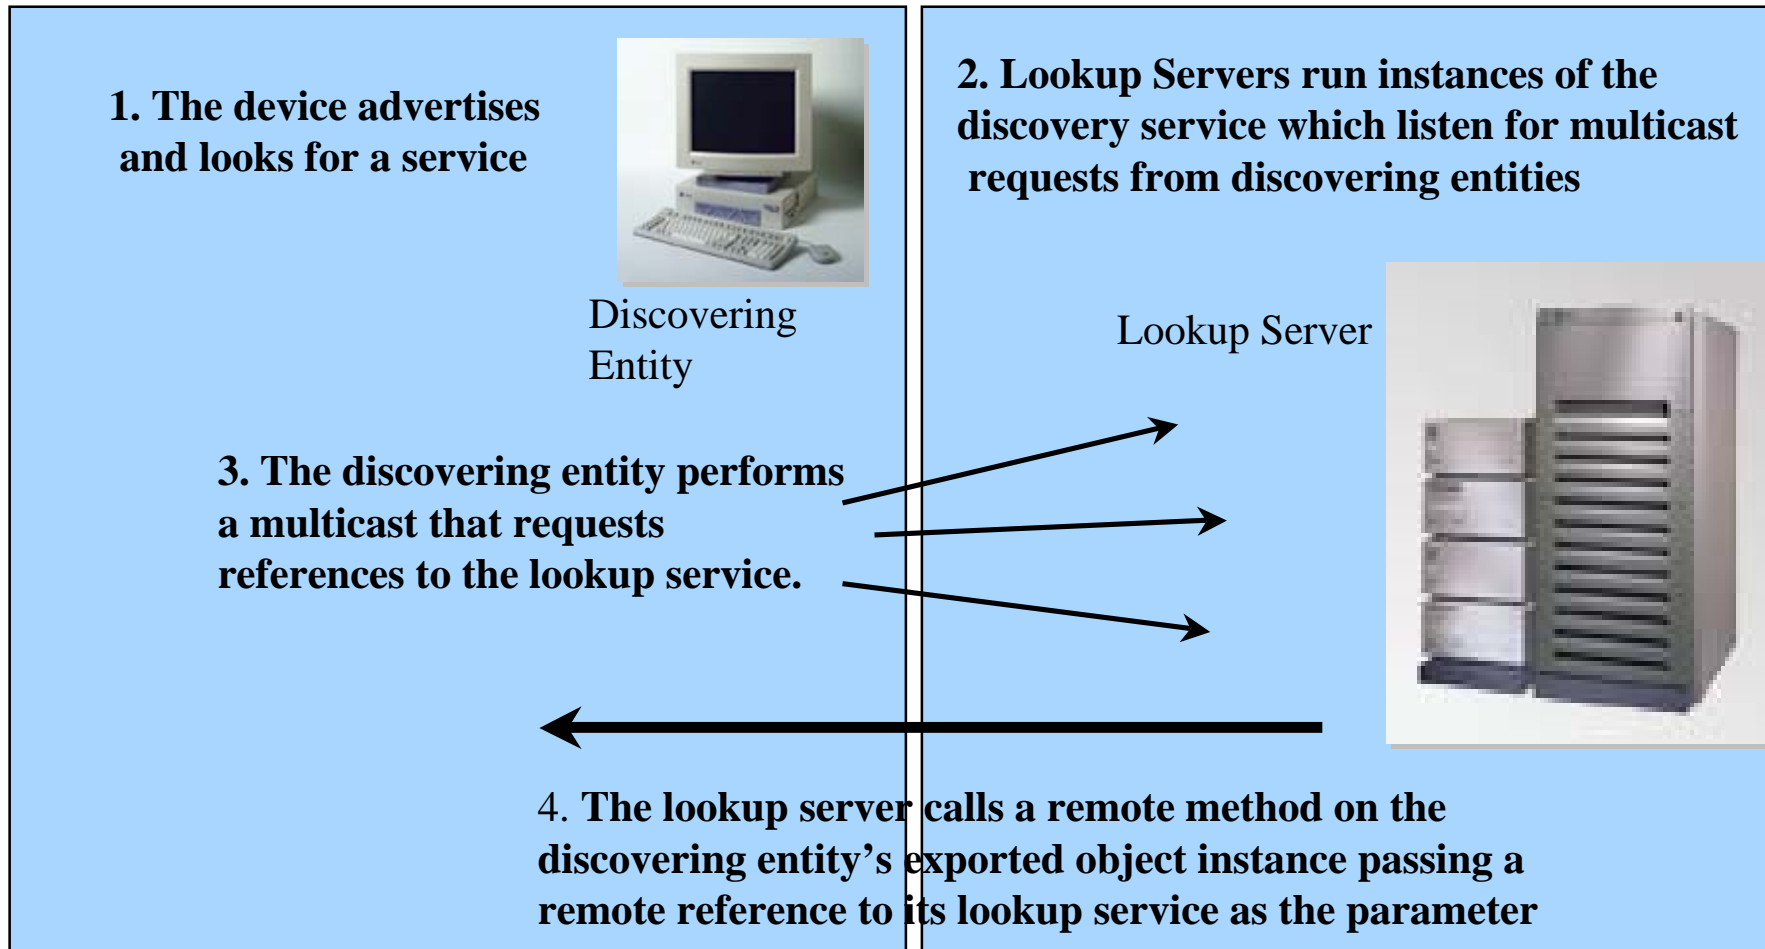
1. The device advertises and looks for a service

Discovering Entity

2. Lookup Servers run instances of the discovery service which listen for multicast requests from discovering entities

Lookup Server

3. The discovering entity performs a multicast that requests references to the lookup service.

4. The lookup server calls a remote method on the discovering entity's exported object instance passing a remote reference to its lookup service as the parameter